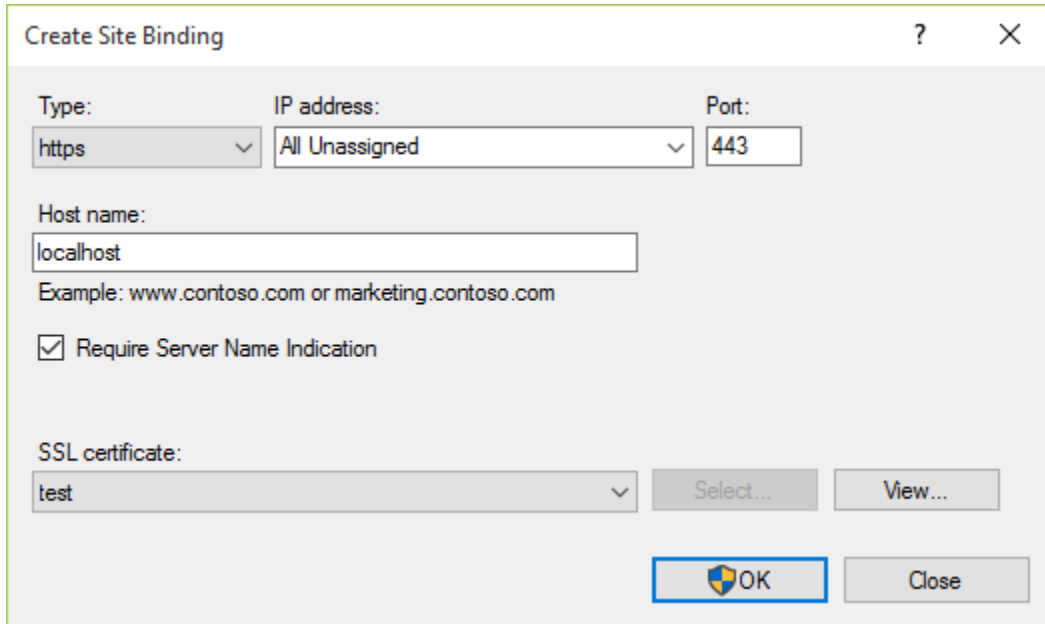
Create Site Binding

?

X

Type:
https

IP address:
All Unassigned

Port:
443

Host name:
localhost

Example: www.contoso.com or marketing.contoso.com

Require Server Name Indication

SSL certificate:
test

Select...

View...

OK

Close